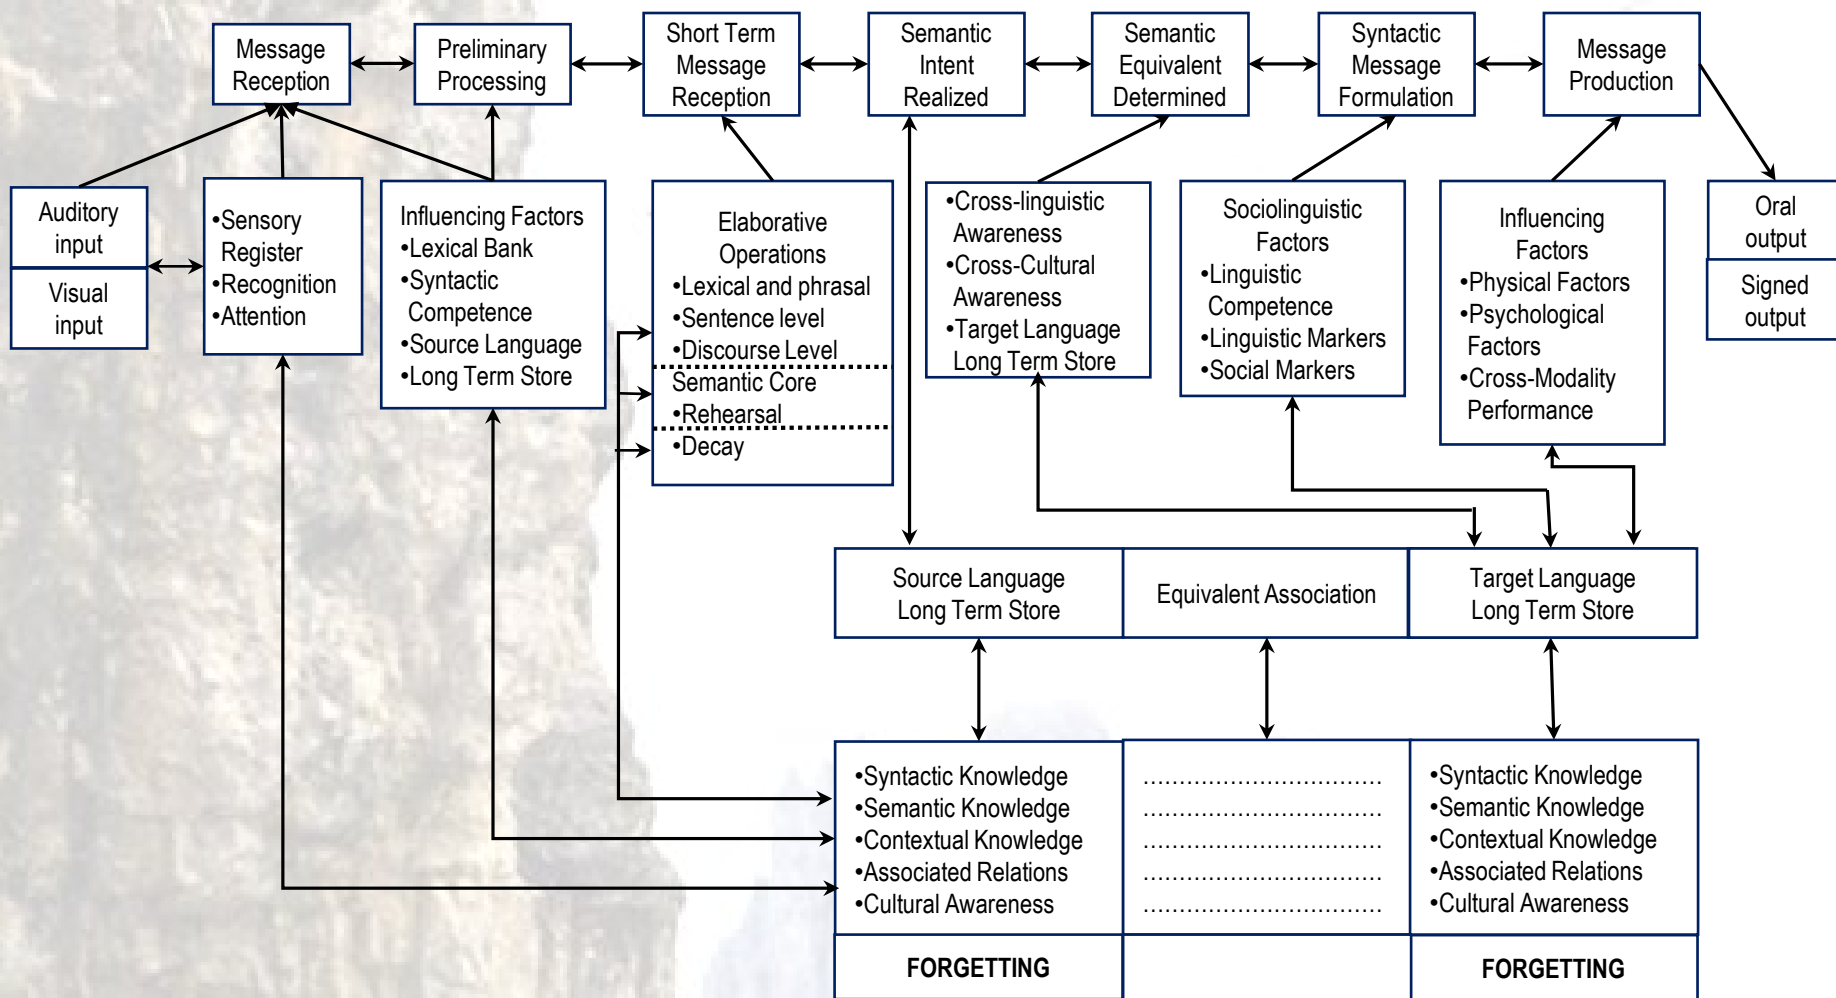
Message Reception

Preliminary Processing

Short Term Message Reception

Semantic Intent Realized

Semantic Equivalent Determined

Syntactic Message Formulation

Message Production

Auditory input

Visual input

•Sensory Register
•Recognition
•Attention

Influencing Factors
•Lexical Bank
•Syntactic Competence
•Source Language
•Long Term Store

Elaborative Operations
•Lexical and phrasal
•Sentence level
•Discourse Level
Semantic Core
•Rehearsal
•Decay

•Cross-linguistic Awareness
•Cross-Cultural Awareness
•Target Language Long Term Store

Sociolinguistic Factors
•Linguistic Competence
•Linguistic Markers
•Social Markers

Influencing Factors
•Physical Factors
•Psychological Factors
•Cross-Modality Performance

Oral output

Signed output

| Source Language Long Term Store | Equivalent Association | Target Language Long Term Store |
|---|---|---|

| •Syntactic Knowledge<br>•Semantic Knowledge<br>•Contextual Knowledge<br>•Associated Relations<br>•Cultural Awareness | ................................<br>................................<br>................................<br>................................<br>................................ | •Syntactic Knowledge<br>•Semantic Knowledge<br>•Contextual Knowledge<br>•Associated Relations<br>•Cultural Awareness |
|---|---|---|
| FORGETTING | | FORGETTING |